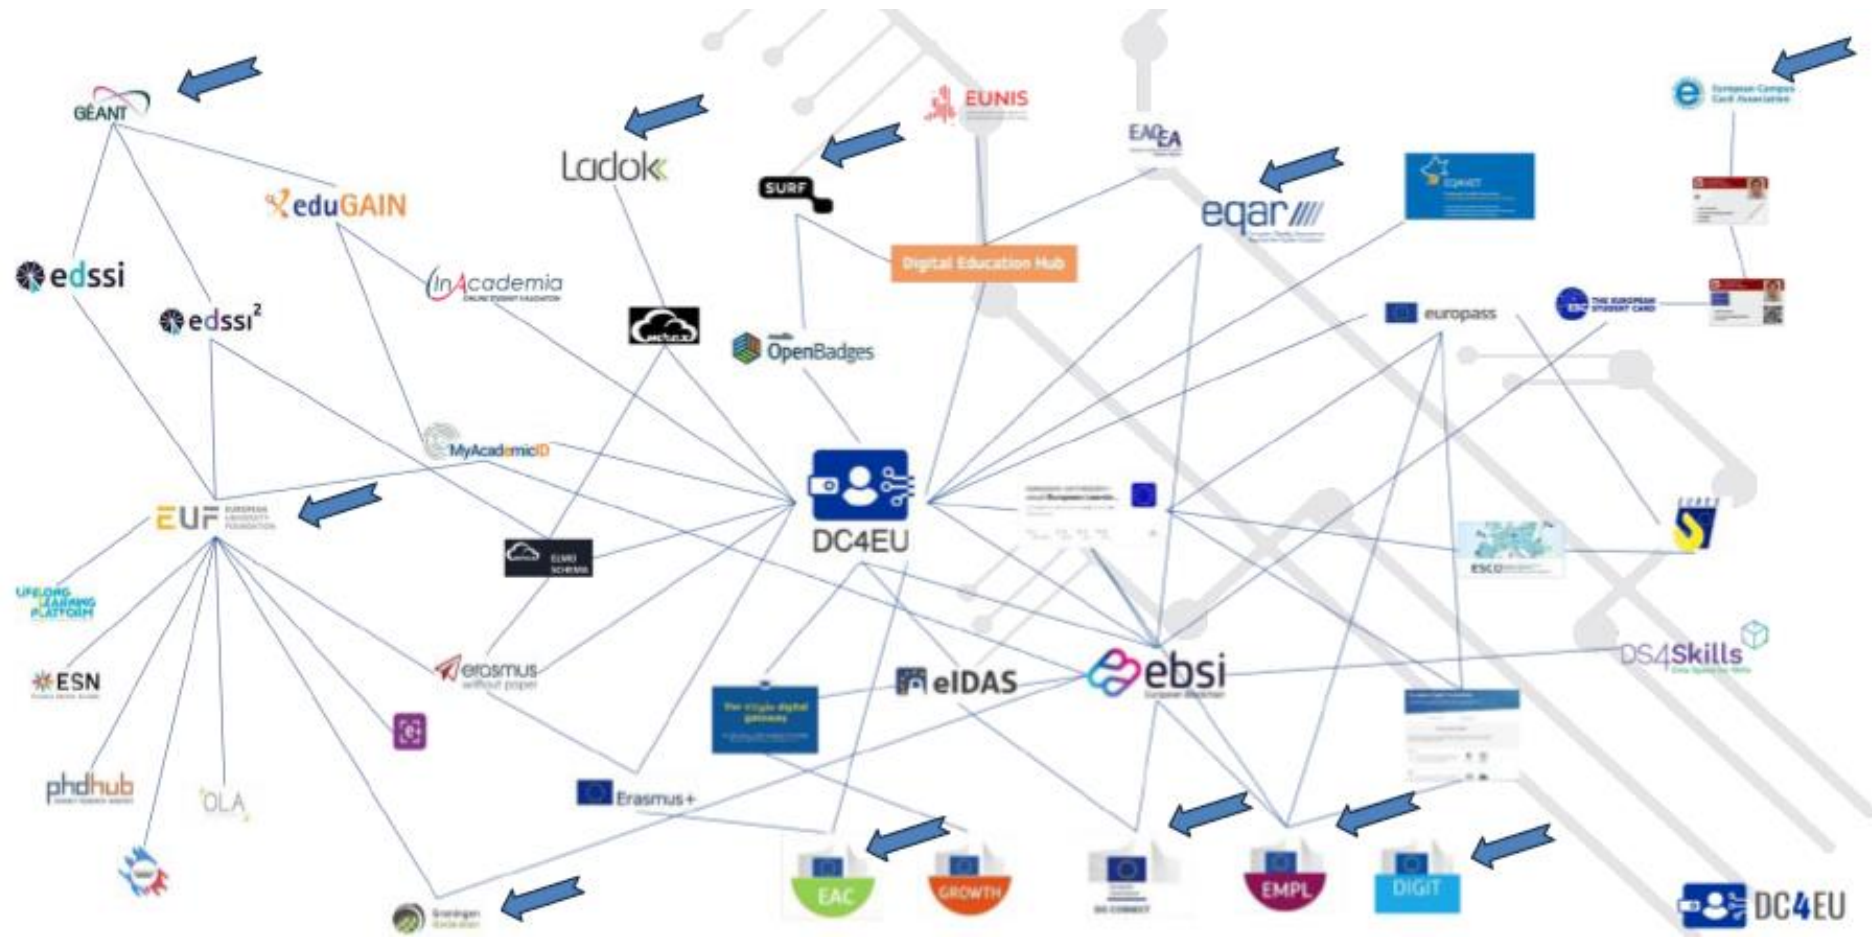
GÉANT
eduGAIN
edssi
edssi²
InAcademia
Ladok
SURF
EUNIS
EAQEA
eqar
EQAVET
European Campus Card Association
Digital Education Hub
OpenBadges
europass
THE EUROPEAN STUDENT CARD
MyAcademicID
DC4EU
EUF EUROPEAN UNIVERSITY FOUNDATION
EMREX
ESCO
LIFELONG LEARNING PLATFORM
ESN
erasmus without paper
eIDAS
ebsi
DS4Skills
phdhub
OLA
Erasmus+
Groningen Declaration
EAC
GROWTH
DG CONNECT
EMPL
DIGIT
DC4EU